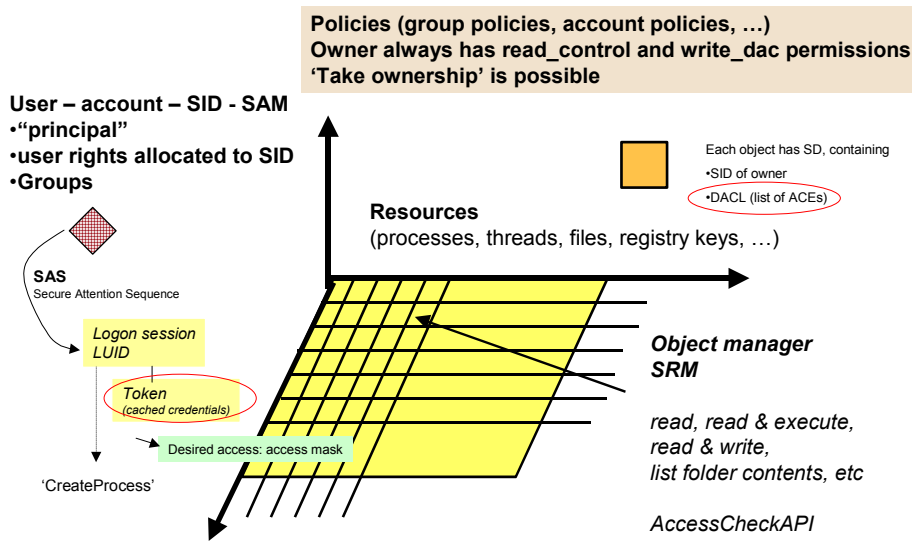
Policies (group policies, account policies, …)
Owner always has read_control and write_dac permissions
'Take ownership' is possible

User – account – SID - SAM
•"principal"
•user rights allocated to SID
•Groups

Each object has SD, containing
•SID of owner
•DACL (list of ACEs)

Resources
(processes, threads, files, registry keys, …)

SAS
Secure Attention Sequence

Logon session
LUID

Token
(cached credentials)

Desired access: access mask

'CreateProcess'

Object manager
SRM

read, read & execute,
read & write,
list folder contents, etc

AccessCheckAPI